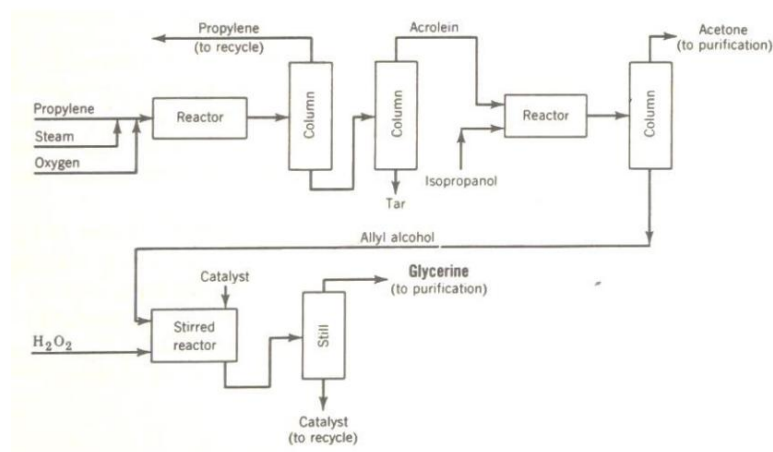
Propylene
(to recycle)

Acrolein

Acetone
(to purification)

Propylene

Steam

Oxygen

Reactor

Column

Column

Tar

Reactor

Isopropanol

Column

Allyl alcohol

Catalyst

Glycerine
(to purification)

$H_2O_2$

Stirred reactor

Still

Catalyst
(to recycle)